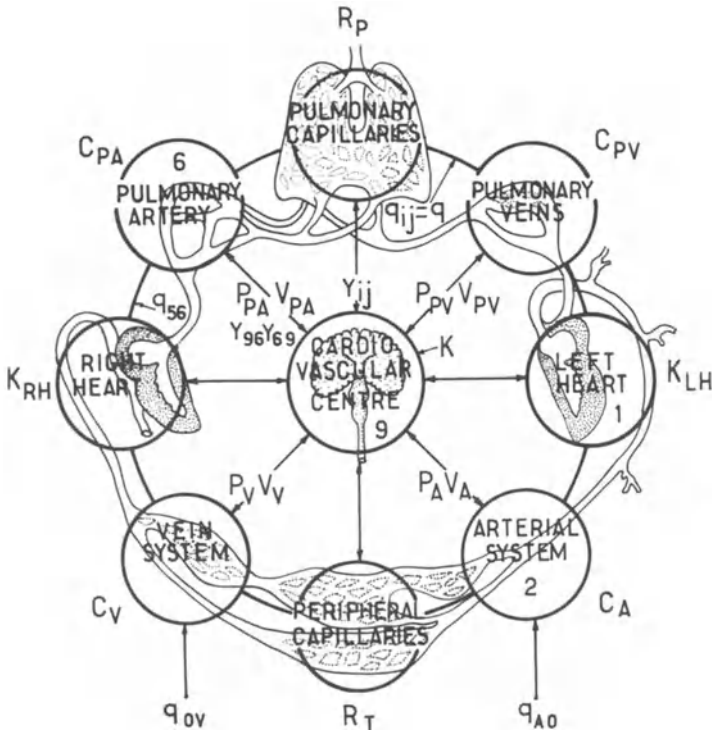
$R_P$

PULMONARY CAPILLARIES

$C_{PA}$

6

PULMONARY ARTERY

$C_{PV}$

PULMONARY VEINS

$q_{ij}=q$

$Y_{ij}$

$P_{PA}$ $V_{PA}$

$Y_{96}$ $Y_{69}$

$P_{PV}$ $V_{PV}$

$q_{56}$

$K_{RH}$

RIGHT HEART

CARDIO-VASCULAR CENTRE

9

K

LEFT HEART

1

$K_{LH}$

$P_V V_V$

$P_A V_A$

VEIN SYSTEM

ARTERIAL SYSTEM

2

$C_V$

PERIPHERAL CAPILLARIES

$C_A$

$q_{0V}$

$R_T$

$q_{A0}$